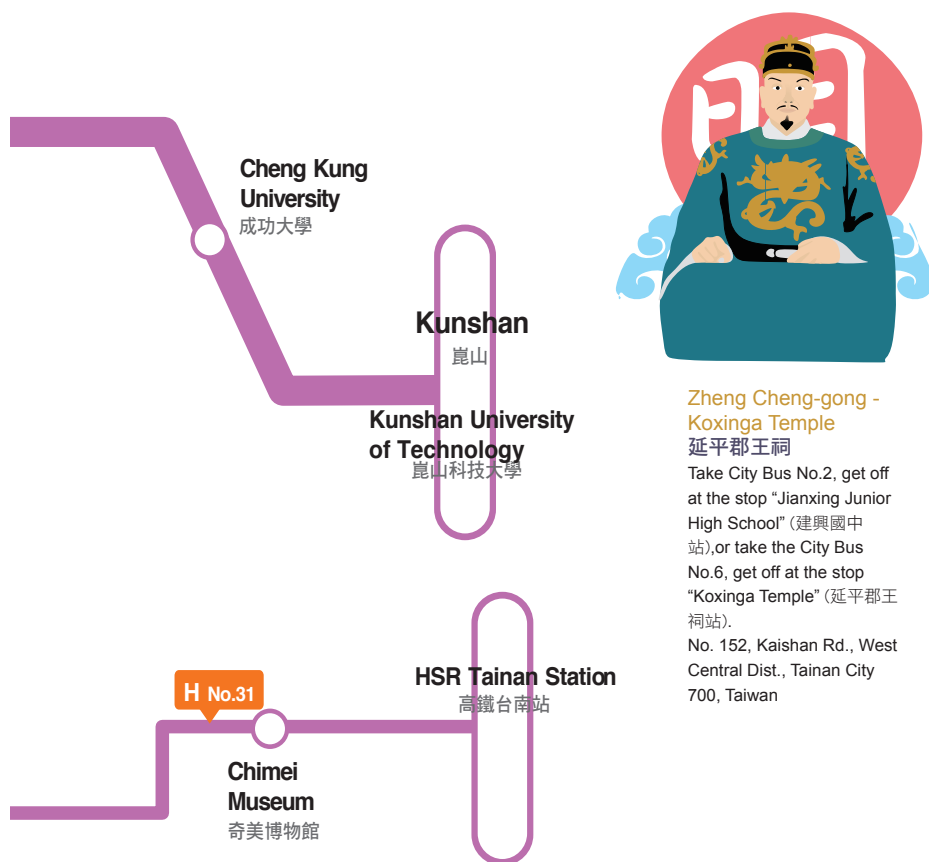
Cheng Kung University
成功大學

Kunshan
崑山

Kunshan University of Technology
崑山科技大學

H No.31

HSR Tainan Station
高鐵台南站

Chimei Museum
奇美博物館

Zheng Cheng-gong - Koxinga Temple
延平郡王祠
Take City Bus No.2, get off at the stop "Jianxing Junior High School" (建興國中站),or take the City Bus No.6, get off at the stop "Koxinga Temple" (延平郡王祠站).
No. 152, Kaishan Rd., West Central Dist., Tainan City 700, Taiwan